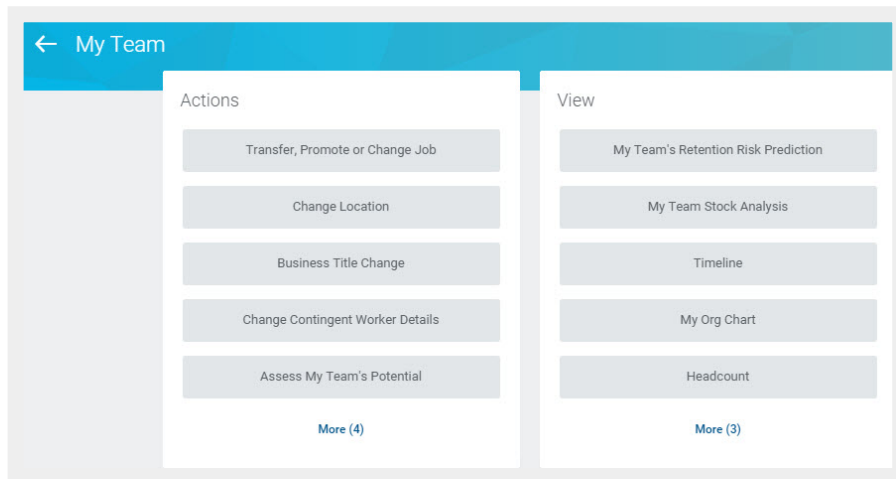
← My Team

Actions

Transfer, Promote or Change Job

Change Location

Business Title Change

Change Contingent Worker Details

Assess My Team's Potential

More (4)

View

My Team's Retention Risk Prediction

My Team Stock Analysis

Timeline

My Org Chart

Headcount

More (3)